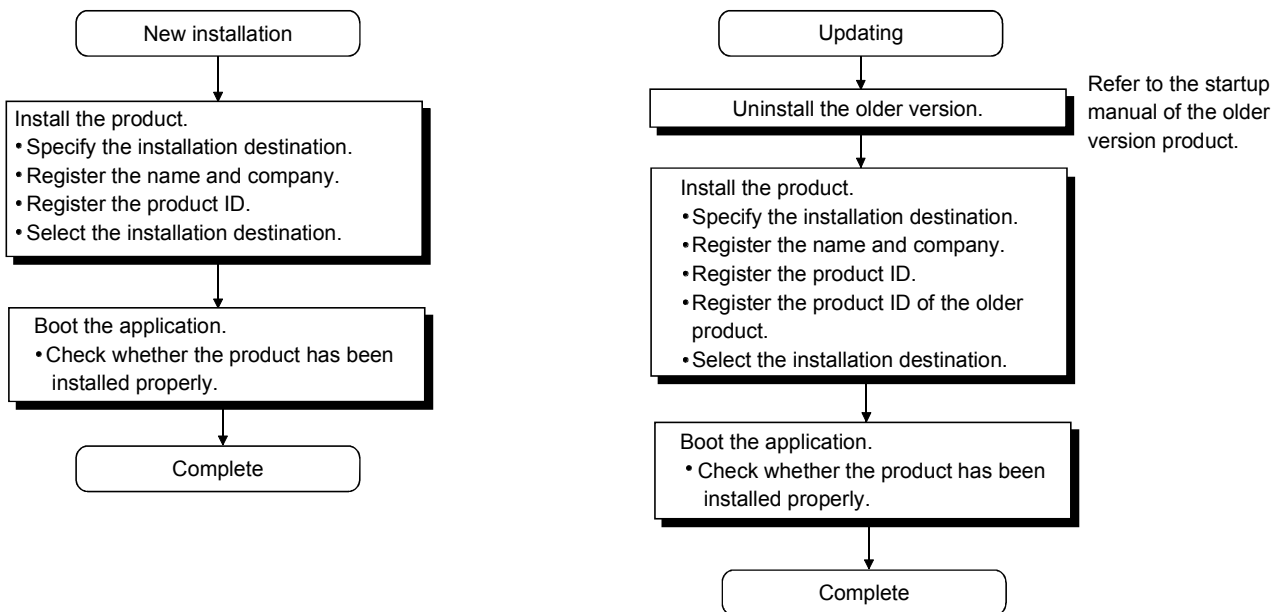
New installation

Install the product.
• Specify the installation destination.
• Register the name and company.
• Register the product ID.
• Select the installation destination.

Boot the application.
• Check whether the product has been installed properly.

Complete

Updating

Uninstall the older version.

Refer to the startup manual of the older version product.

Install the product.
• Specify the installation destination.
• Register the name and company.
• Register the product ID.
• Register the product ID of the older product.
• Select the installation destination.

Boot the application.
• Check whether the product has been installed properly.

Complete